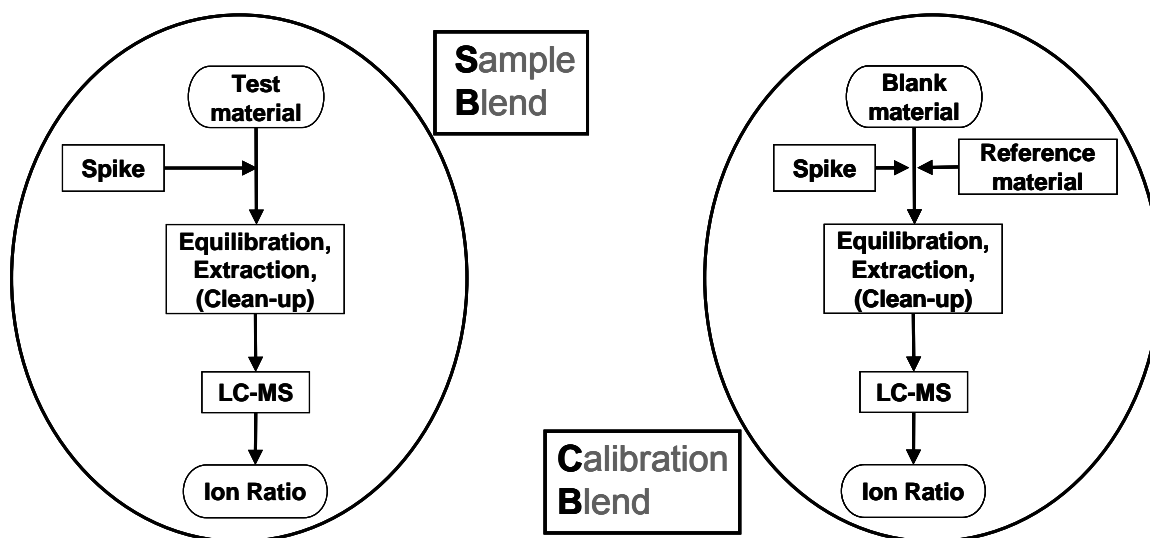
Sample Blend

Test material

Spike

Equilibration, Extraction, (Clean-up)

LC-MS

Ion Ratio

Blank material

Spike

Reference material

Equilibration, Extraction, (Clean-up)

LC-MS

Ion Ratio

Calibration Blend